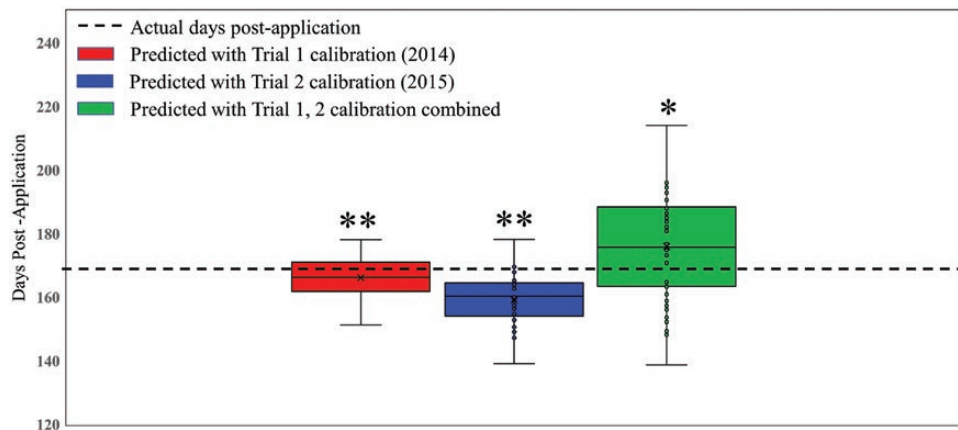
Actual days post-application
Predicted with Trial 1 calibration (2014)
Predicted with Trial 2 calibration (2015)
Predicted with Trial 1, 2 calibration combined

240
220
200
180
160
140
120

Days Post -Application

**
**
*